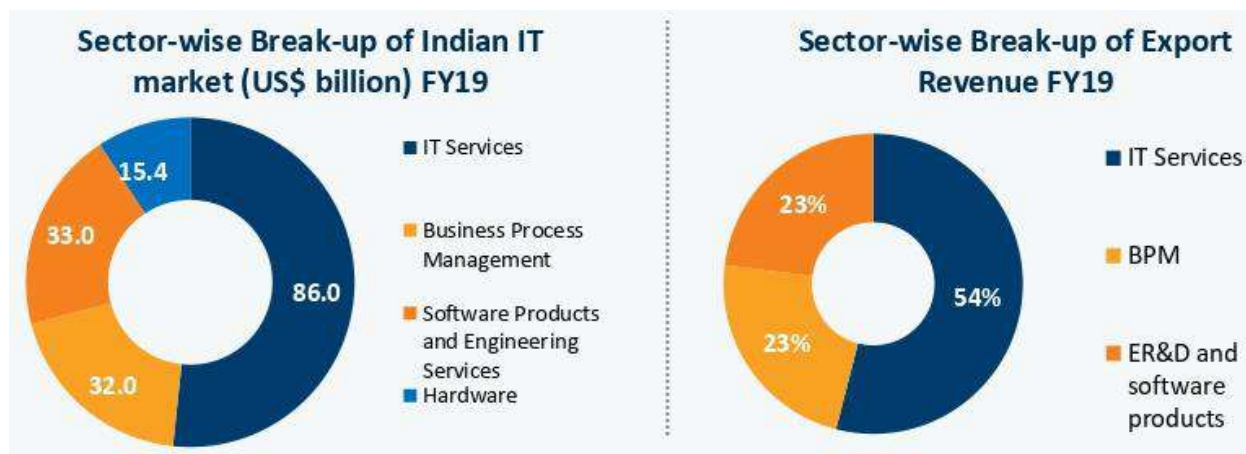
Sector-wise Break-up of Indian IT market (US$ billion) FY19

15.4
33.0
86.0
32.0

IT Services
Business Process Management
Software Products and Engineering Services
Hardware

Sector-wise Break-up of Export Revenue FY19

23%
23%
54%

IT Services
BPM
ER&D and software products